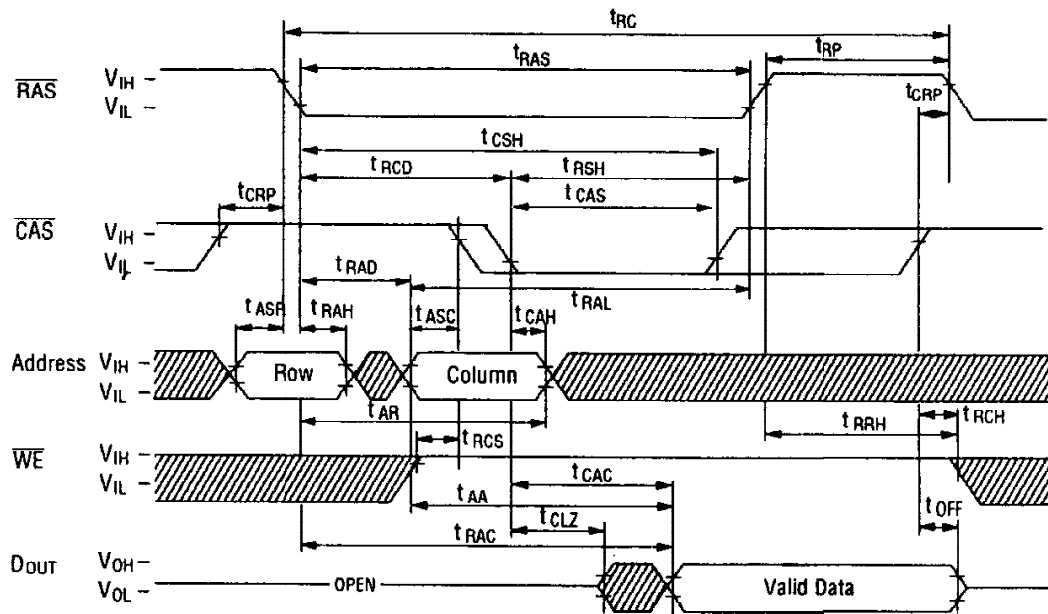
$t_{RC}$
$t_{RAS}$
$t_{RP}$
$\overline{RAS}$ $V_{IH}$ – $V_{IL}$ –
$t_{CRP}$
$t_{CSH}$
$t_{RCD}$
$t_{RSH}$
$t_{CRP}$
$t_{CAS}$
$\overline{CAS}$ $V_{IH}$ – $V_{IL}$ –
$t_{RAD}$
$t_{RAL}$
$t_{ASR}$ $t_{RAH}$ $t_{ASC}$ $t_{CAH}$
Address $V_{IH}$ – $V_{IL}$ –
Row
Column
$t_{AR}$
$t_{RRH}$ $t_{RCH}$
$t_{RCS}$
$\overline{WE}$ $V_{IH}$ – $V_{IL}$ –
$t_{CAC}$
$t_{AA}$
$t_{CLZ}$
$t_{OFF}$
$t_{RAC}$
$D_{OUT}$ $V_{OH}$ – $V_{OL}$ –
OPEN
Valid Data